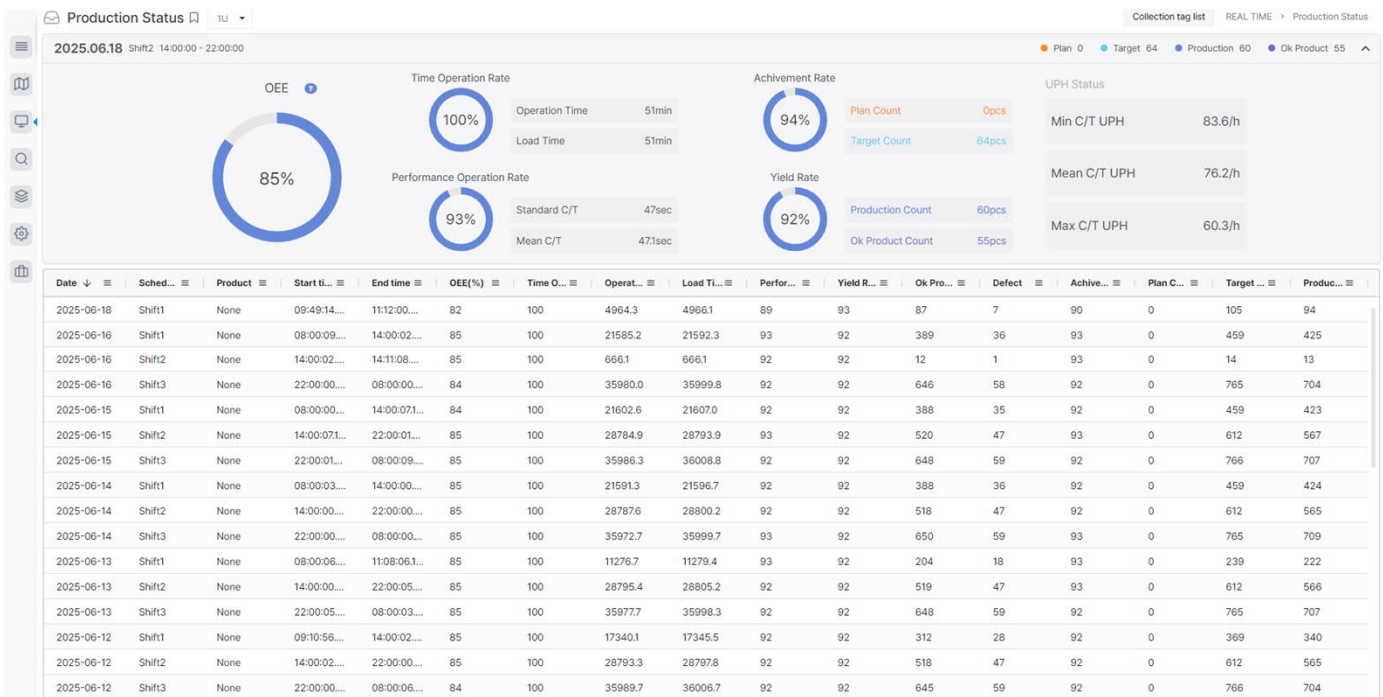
Production Status 1U

Collection tag list REAL TIME > Production Status

2025.06.18 Shift2 14:00:00 - 22:00:00

Plan 0 Target 64 Production 60 Ok Product 55

OEE

85%

Time Operation Rate

100%

Operation Time 51min

Load Time 51min

Performance Operation Rate

93%

Standard C/T 47sec

Mean C/T 47.1sec

Achivement Rate

94%

Plan Count 0pcs

Target Count 64pcs

Yield Rate

92%

Production Count 60pcs

Ok Product Count 55pcs

UPH Status

Min C/T UPH 83.6/h

Mean C/T UPH 76.2/h

Max C/T UPH 60.3/h

| Date | Sched... | Product | Start ti... | End time | OEE(%) | Time O... | Operat... | Load Ti... | Perfor... | Yield R... | Ok Pro... | Defect | Achive... | Plan C... | Target ... | Produc... |
|---|---|---|---|---|---|---|---|---|---|---|---|---|---|---|---|---|
| 2025-06-18 | Shift1 | None | 09:49:14.... | 11:12:00.... | 82 | 100 | 4964.3 | 4966.1 | 89 | 93 | 87 | 7 | 90 | 0 | 105 | 94 |
| 2025-06-16 | Shift1 | None | 08:00:09.... | 14:00:02.... | 85 | 100 | 21585.2 | 21592.3 | 93 | 92 | 389 | 36 | 93 | 0 | 459 | 425 |
| 2025-06-16 | Shift2 | None | 14:00:02.... | 14:11:08.... | 85 | 100 | 666.1 | 666.1 | 92 | 92 | 12 | 1 | 93 | 0 | 14 | 13 |
| 2025-06-16 | Shift3 | None | 22:00:00.... | 08:00:00.... | 84 | 100 | 35980.0 | 35999.8 | 92 | 92 | 646 | 58 | 92 | 0 | 765 | 704 |
| 2025-06-15 | Shift1 | None | 08:00:00.... | 14:00:07.1... | 84 | 100 | 21602.6 | 21607.0 | 92 | 92 | 388 | 35 | 92 | 0 | 459 | 423 |
| 2025-06-15 | Shift2 | None | 14:00:07.1... | 22:00:01.... | 85 | 100 | 28784.9 | 28793.9 | 93 | 92 | 520 | 47 | 93 | 0 | 612 | 567 |
| 2025-06-15 | Shift3 | None | 22:00:01.... | 08:00:09.... | 85 | 100 | 35986.3 | 36008.8 | 92 | 92 | 648 | 59 | 92 | 0 | 766 | 707 |
| 2025-06-14 | Shift1 | None | 08:00:03.... | 14:00:00.... | 85 | 100 | 21591.3 | 21596.7 | 92 | 92 | 388 | 36 | 92 | 0 | 459 | 424 |
| 2025-06-14 | Shift2 | None | 14:00:00.... | 22:00:00.... | 85 | 100 | 28787.6 | 28800.2 | 92 | 92 | 518 | 47 | 92 | 0 | 612 | 565 |
| 2025-06-14 | Shift3 | None | 22:00:00.... | 08:00:00.... | 85 | 100 | 35972.7 | 35999.7 | 93 | 92 | 650 | 59 | 93 | 0 | 765 | 709 |
| 2025-06-13 | Shift1 | None | 08:00:06.... | 11:08:06.1... | 85 | 100 | 11276.7 | 11279.4 | 93 | 92 | 204 | 18 | 93 | 0 | 239 | 222 |
| 2025-06-13 | Shift2 | None | 14:00:00.... | 22:00:05.... | 85 | 100 | 28795.4 | 28805.2 | 92 | 92 | 519 | 47 | 93 | 0 | 612 | 566 |
| 2025-06-13 | Shift3 | None | 22:00:05.... | 08:00:03.... | 85 | 100 | 35977.7 | 35998.3 | 92 | 92 | 648 | 59 | 92 | 0 | 765 | 707 |
| 2025-06-12 | Shift1 | None | 09:10:56.... | 14:00:02.... | 85 | 100 | 17340.1 | 17345.5 | 92 | 92 | 312 | 28 | 92 | 0 | 369 | 340 |
| 2025-06-12 | Shift2 | None | 14:00:02.... | 22:00:00.... | 85 | 100 | 28793.3 | 28797.8 | 92 | 92 | 518 | 47 | 92 | 0 | 612 | 565 |
| 2025-06-12 | Shift3 | None | 22:00:00.... | 08:00:06.... | 84 | 100 | 35989.7 | 36006.7 | 92 | 92 | 645 | 59 | 92 | 0 | 766 | 704 |